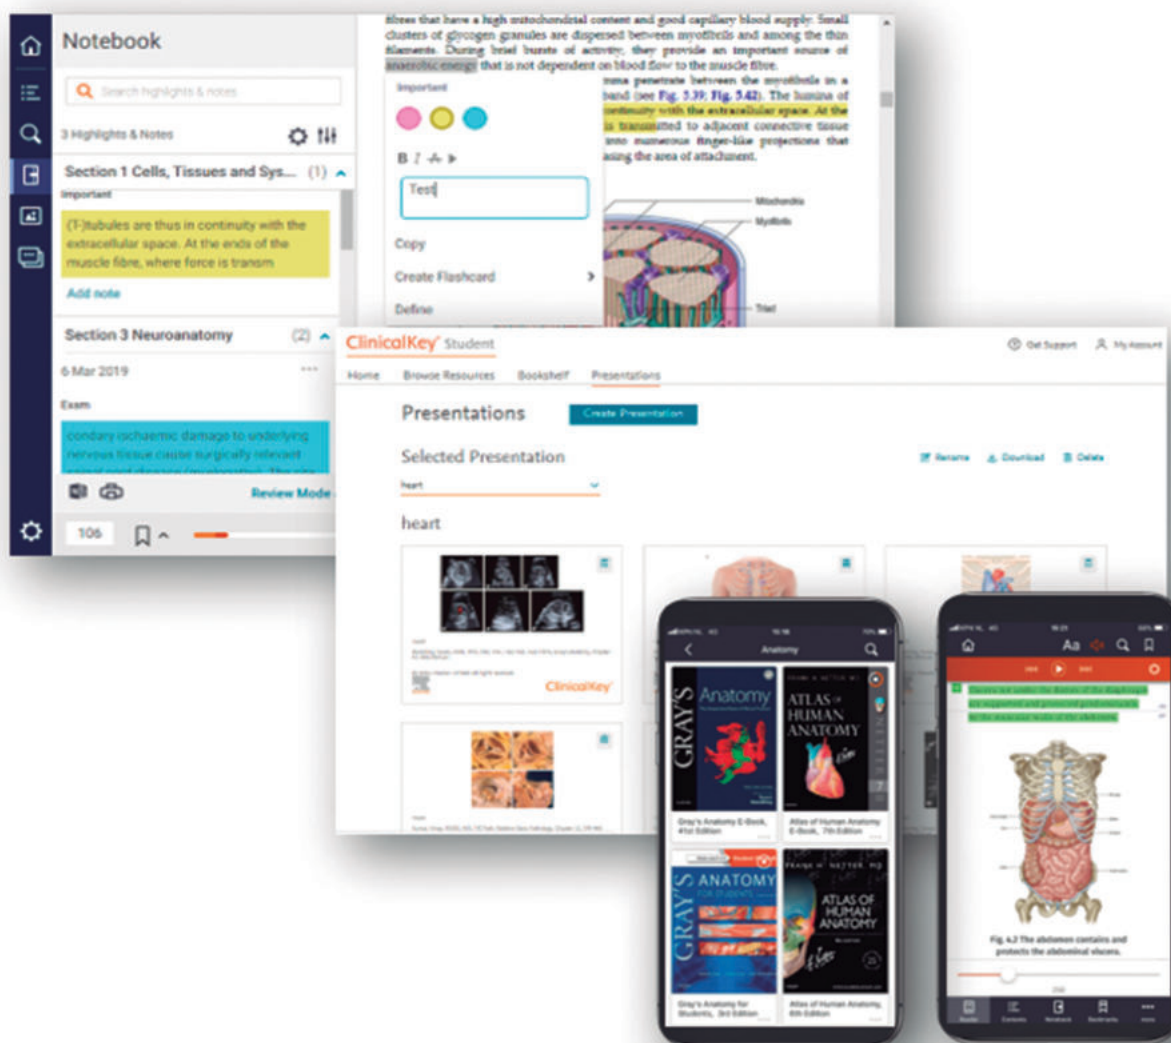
Notebook

Search highlights & notes

3 Highlights & Notes

Section 1 Cells, Tissues and Sys... (1)

Important

(T-)tubules are thus in continuity with the extracellular space. At the ends of the muscle fibre, where force is transm

Add note

Section 3 Neuroanatomy (2)

6 Mar 2019

Exam

condary ischaemic damage to underlying nervous tissue cause surgically relevant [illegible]

Review Mode

106

fibres that have a high mitochondrial content and good capillary blood supply. Small clusters of glycogen granules are dispersed between myofibrils and among the thin filaments. During brief bursts of activity, they provide an important source of anaerobic energy that is not dependent on blood flow to the muscle fibre.

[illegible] penetrate between the myofibrils in a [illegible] band (see Fig. 5.39; Fig. 5.42). The lumina of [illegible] continuity with the extracellular space. At the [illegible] is transmitted to adjacent connective tissue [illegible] into numerous finger-like projections that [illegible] sing the area of attachment.

Important

B I A

Test

Copy

Create Flashcard

Define

Mitochondria

Myofibrils

Triad

ClinicalKey Student

Get Support

My Account

Home Browse Resources Bookshelf Presentations

Presentations

Create Presentation

Selected Presentation

Rename Download Delete

heart

heart

ClinicalKey

Anatomy

Gray's Anatomy

Atlas of Human Anatomy

Gray's Anatomy E-Book, 41st Edition

Atlas of Human Anatomy E-Book, 7th Edition

Gray's Anatomy for Students

Atlas of Human Anatomy

Gray's Anatomy for Students, 3rd Edition

Atlas of Human Anatomy, 6th Edition

Aa

Fig. 4.2 The abdomen contains and protects the abdominal viscera.